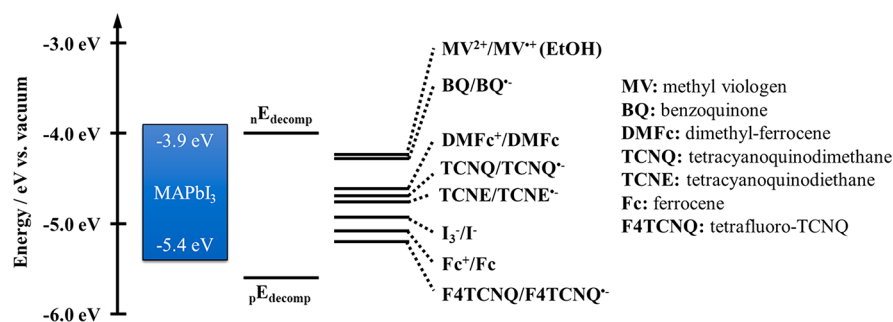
Energy / eV vs. vacuum

-3.0 eV
-4.0 eV
-5.0 eV
-6.0 eV

-3.9 eV
$MAPbI_3$
-5.4 eV

$_{n}E_{decomp}$
$_{p}E_{decomp}$

$MV^{2+}/MV^{\bullet+}$ (EtOH)
$BQ/BQ^{\bullet-}$
$DMFc^{+}/DMFc$
$TCNQ/TCNQ^{\bullet-}$
$TCNE/TCNE^{\bullet-}$
$I_3^-/I^-$
$Fc^+/Fc$
$F4TCNQ/F4TCNQ^{\bullet-}$

**MV:** methyl viologen
**BQ:** benzoquinone
**DMFc:** dimethyl-ferrocene
**TCNQ:** tetracyanoquinodimethane
**TCNE:** tetracyanoquinodiethane
**Fc:** ferrocene
**F4TCNQ:** tetrafluoro-TCNQ